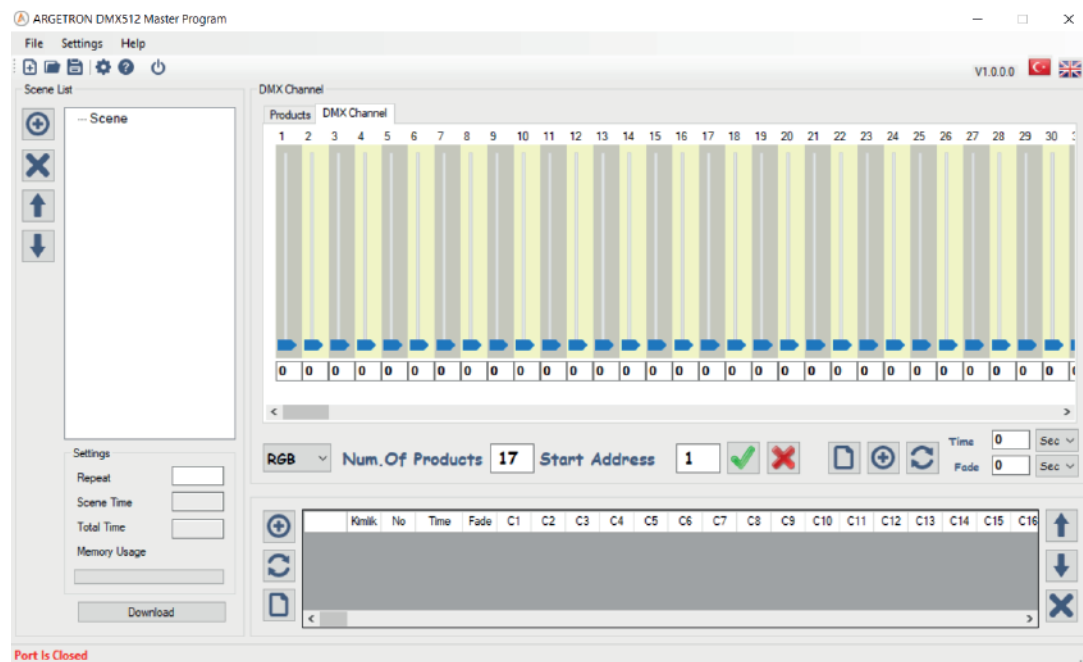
ARGETRON DMX512 Master Program

File Settings Help

V1.0.0.0

Scene List

Scene

Settings

Repeat

Scene Time

Total Time

Memory Usage

Download

DMX Channel

Products DMX Channel

1 2 3 4 5 6 7 8 9 10 11 12 13 14 15 16 17 18 19 20 21 22 23 24 25 26 27 28 29 30

0 0 0 0 0 0 0 0 0 0 0 0 0 0 0 0 0 0 0 0 0 0 0 0 0 0 0 0 0 0

RGB Num.Of Products 17 Start Address 1

Time 0 Sec
Fade 0 Sec

| | Kimlik | No | Time | Fade | C1 | C2 | C3 | C4 | C5 | C6 | C7 | C8 | C9 | C10 | C11 | C12 | C13 | C14 | C15 | C16 |
|---|---|---|---|---|---|---|---|---|---|---|---|---|---|---|---|---|---|---|---|---|

Port Is Closed